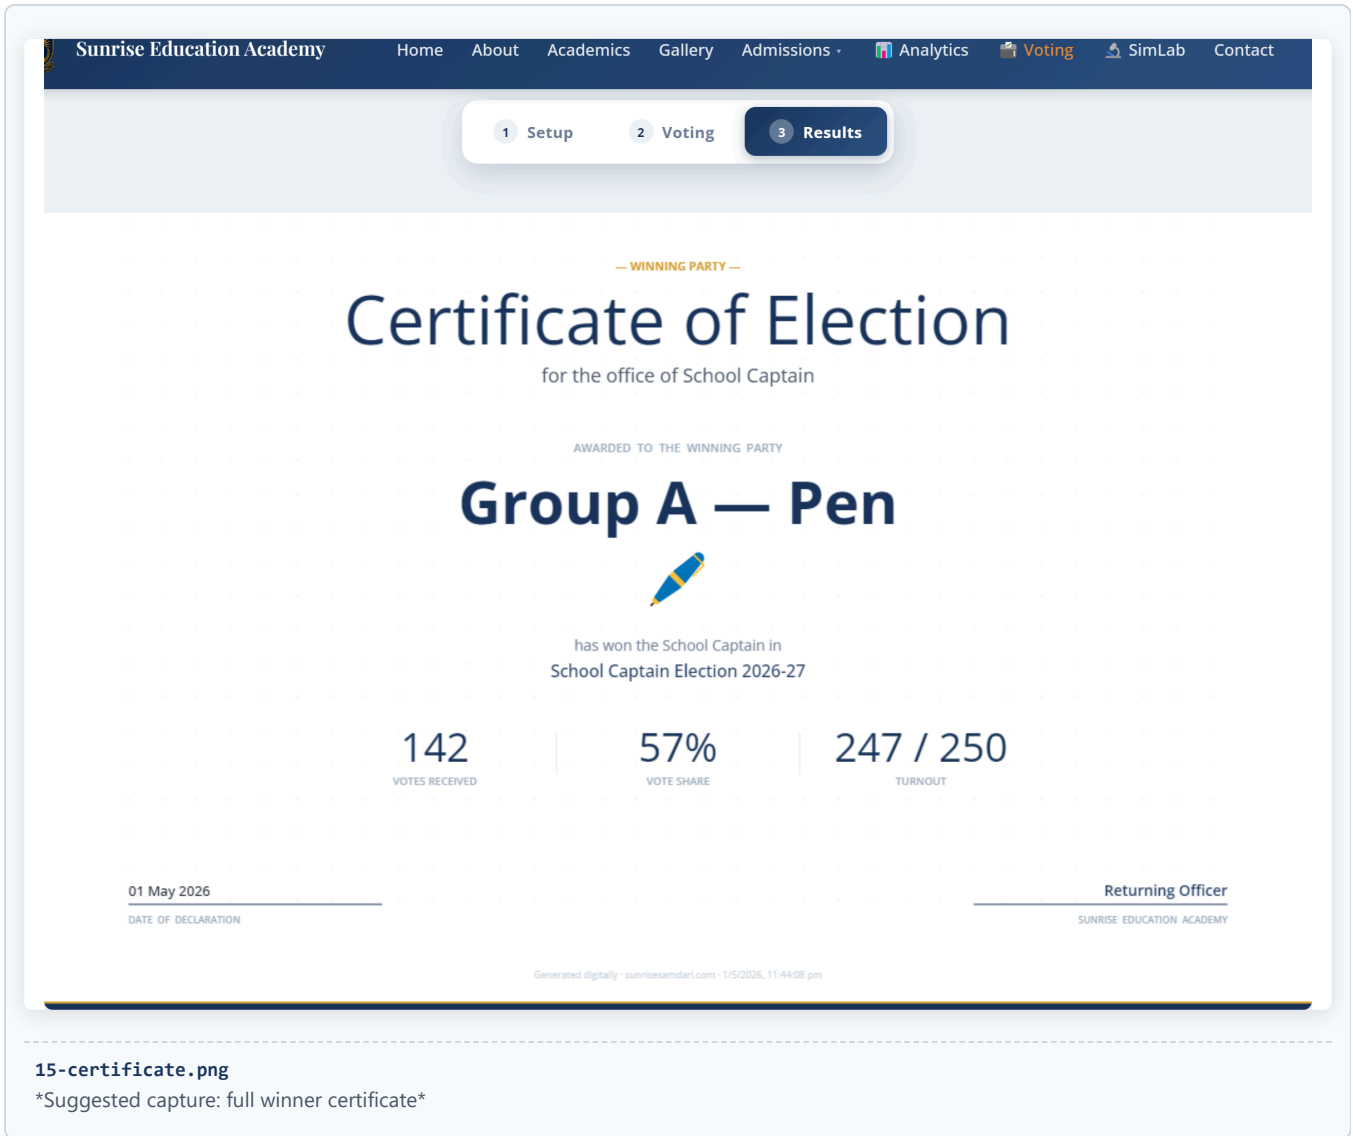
Sunrise Education Academy Home About Academics Gallery Admissions ▾ Analytics Voting SimLab Contact

1 Setup 2 Voting 3 Results

— WINNING PARTY —

Certificate of Election

for the office of School Captain

AWARDED TO THE WINNING PARTY

Group A — Pen

has won the School Captain in

School Captain Election 2026-27

142
VOTES RECEIVED

57%
VOTE SHARE

247 / 250
TURNOUT

01 May 2026
DATE OF DECLARATION

Returning Officer
SUNRISE EDUCATION ACADEMY

Generated digitally · sunrisesamdari.com · 1/5/2026, 11:44:08 pm

15-certificate.png
*Suggested capture: full winner certificate*